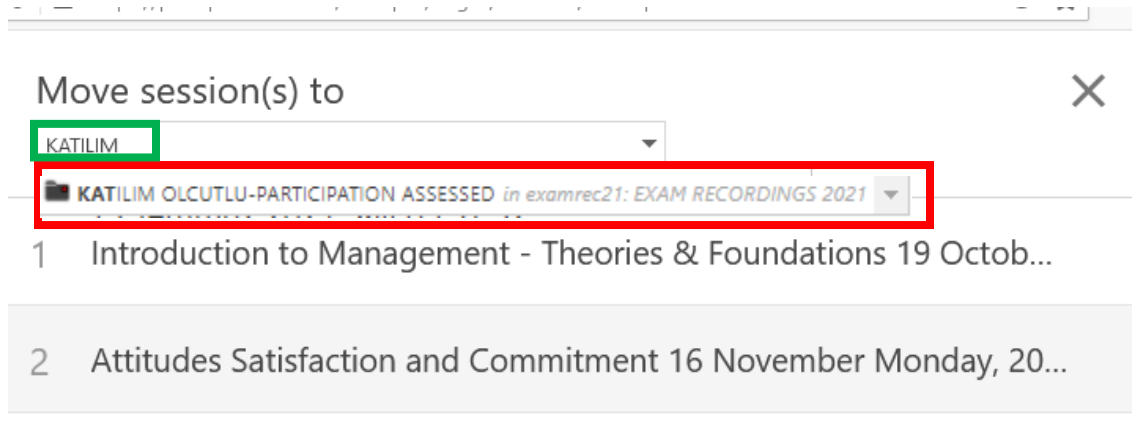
Move session(s) to

KATILIM

KATILIM OLCUTLU-PARTICIPATION ASSESSED in examrec21: EXAM RECORDINGS 2021

1 Introduction to Management - Theories & Foundations 19 Octob...

2 Attitudes Satisfaction and Commitment 16 November Monday, 20...